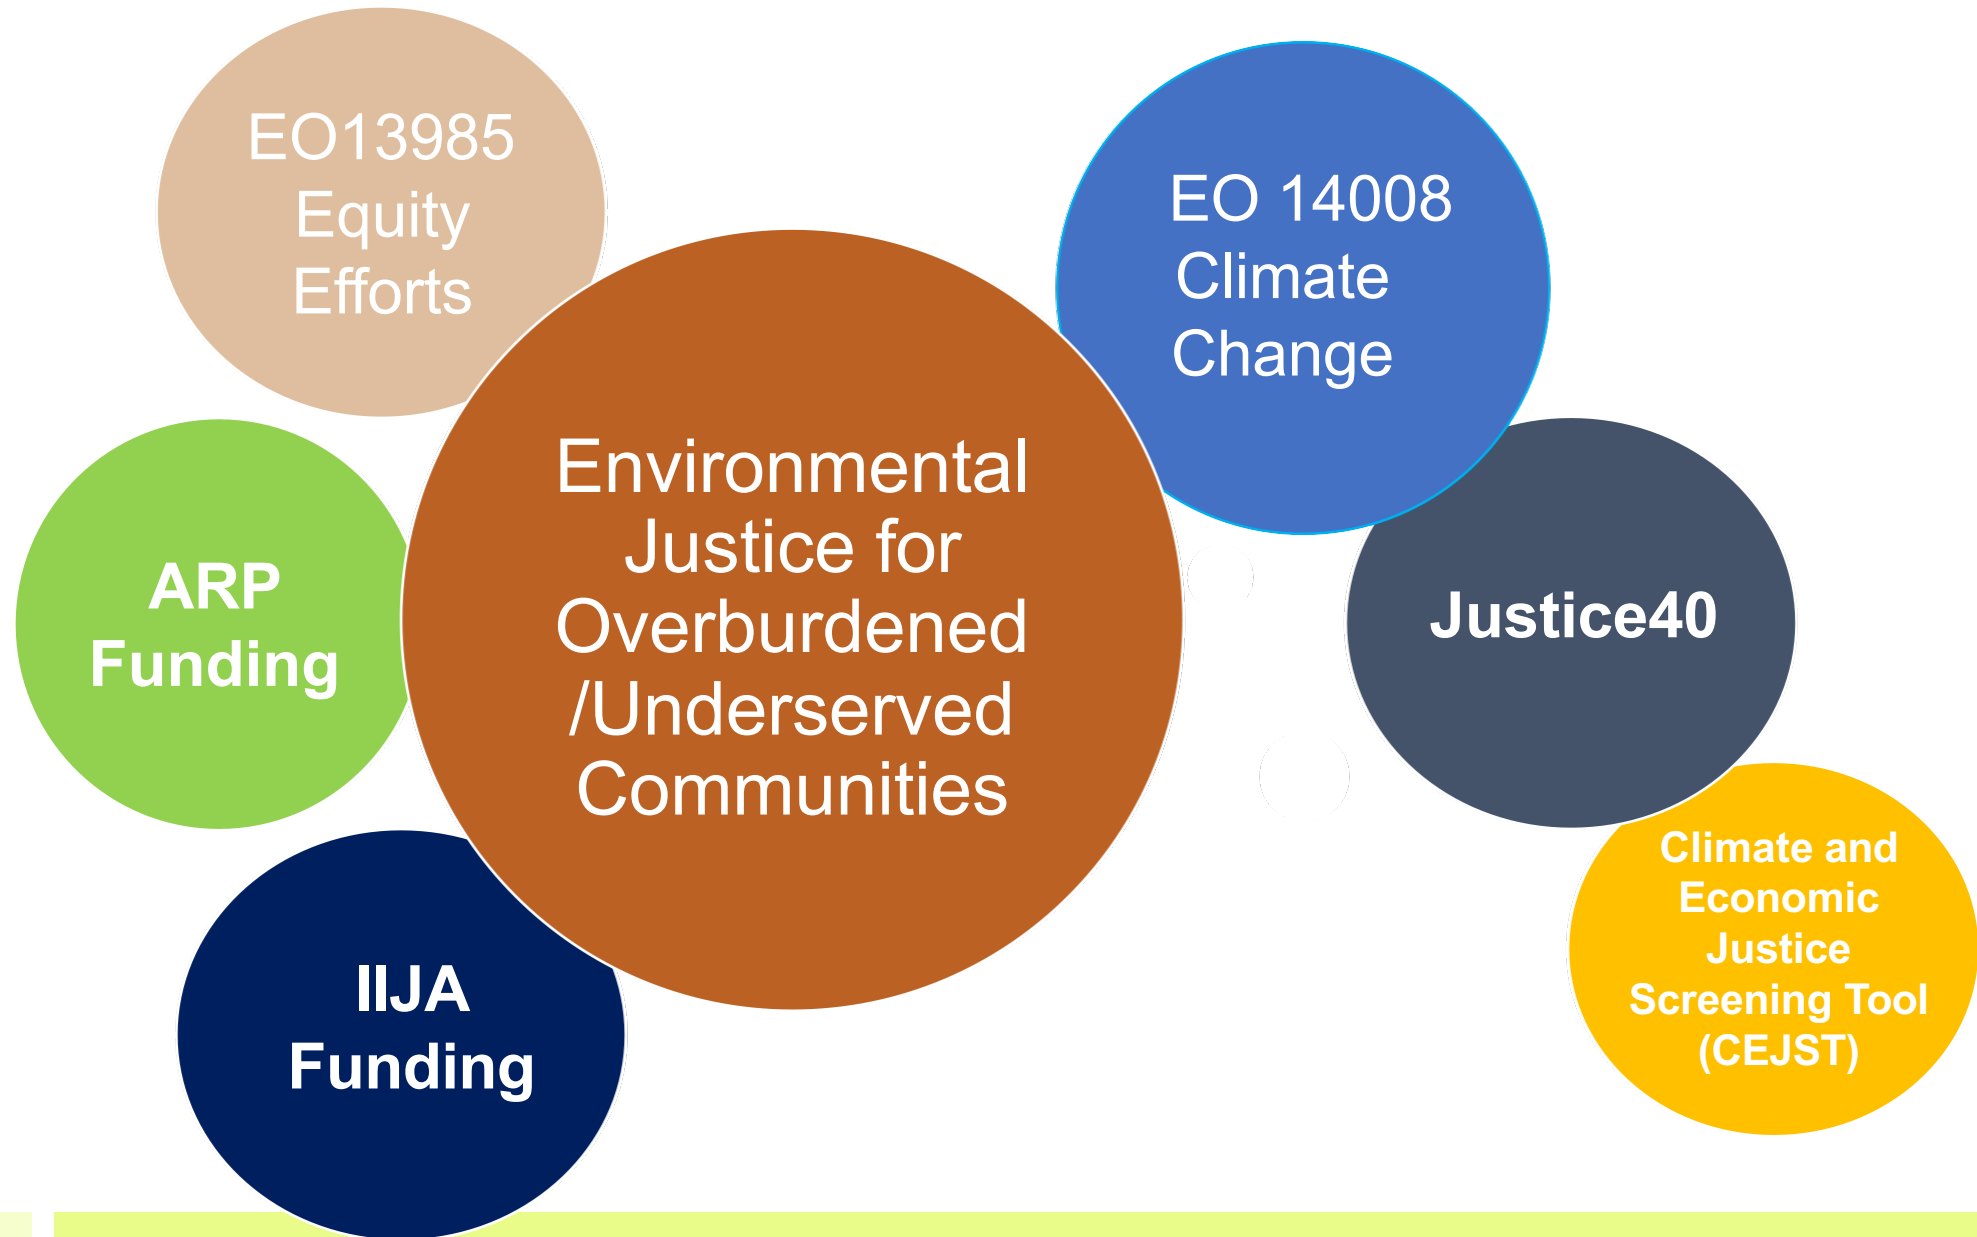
EO13985 Equity Efforts

EO 14008 Climate Change

Environmental Justice for Overburdened /Underserved Communities

ARP Funding

Justice40

Climate and Economic Justice Screening Tool (CEJST)

IIJA Funding